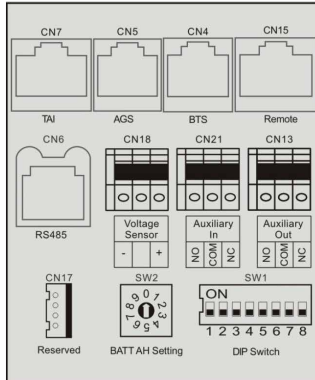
CN7
CN5
CN4
CN15
TAI
AGS
BTS
Remote
CN6
CN18
CN21
CN13
RS485
Voltage Sensor
- +
Auxiliary In
NO COM NC
Auxiliary Out
NO COM NC
CN17
SW2
SW1
ON
0 1 2 3 4 5 6 7 8 9
1 2 3 4 5 6 7 8
Reserved
BATT AH Setting
DIP Switch